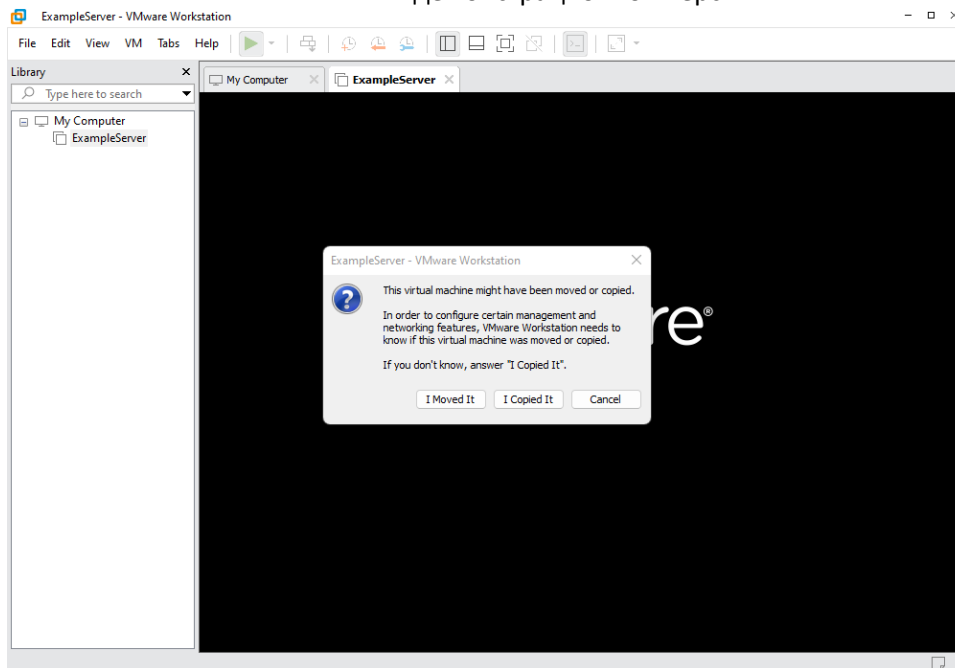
ExampleServer - VMware Workstation

File Edit View VM Tabs Help

Library

Type here to search

My Computer
ExampleServer

My Computer
ExampleServer

re®

ExampleServer - VMware Workstation

This virtual machine might have been moved or copied.

In order to configure certain management and networking features, VMware Workstation needs to know if this virtual machine was moved or copied.

If you don't know, answer "I Copied It".

I Moved It
I Copied It
Cancel